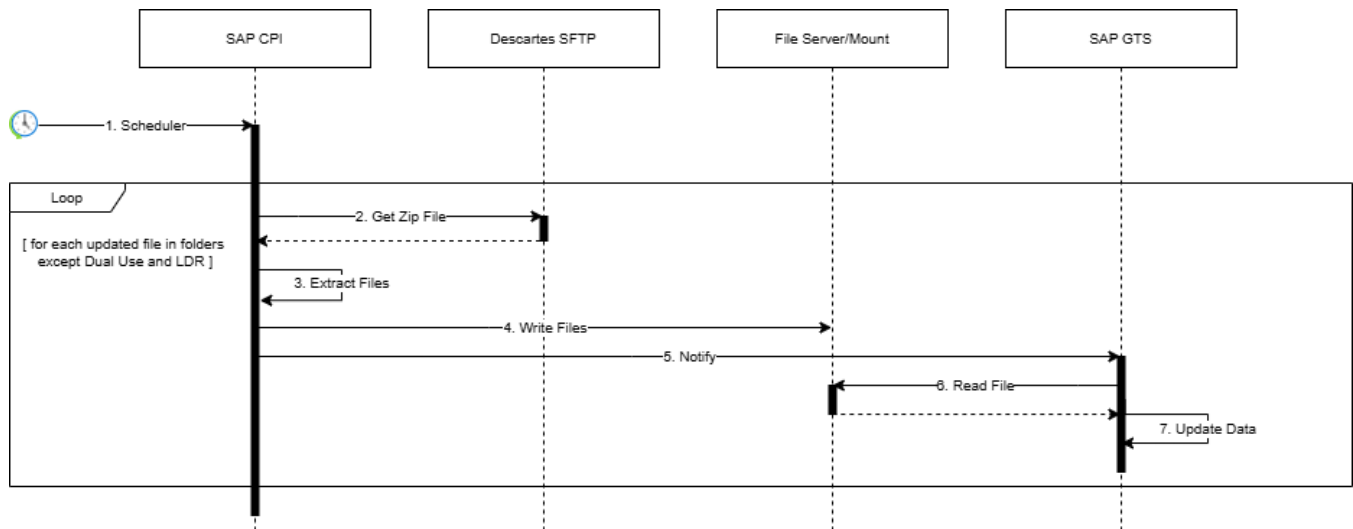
SAP CPI

Descartes SFTP

File Server/Mount

SAP GTS

1. Scheduler

Loop

[ for each updated file in folders except Dual Use and LDR ]

2. Get Zip File

3. Extract Files

4. Write Files

5. Notify

6. Read File

7. Update Data